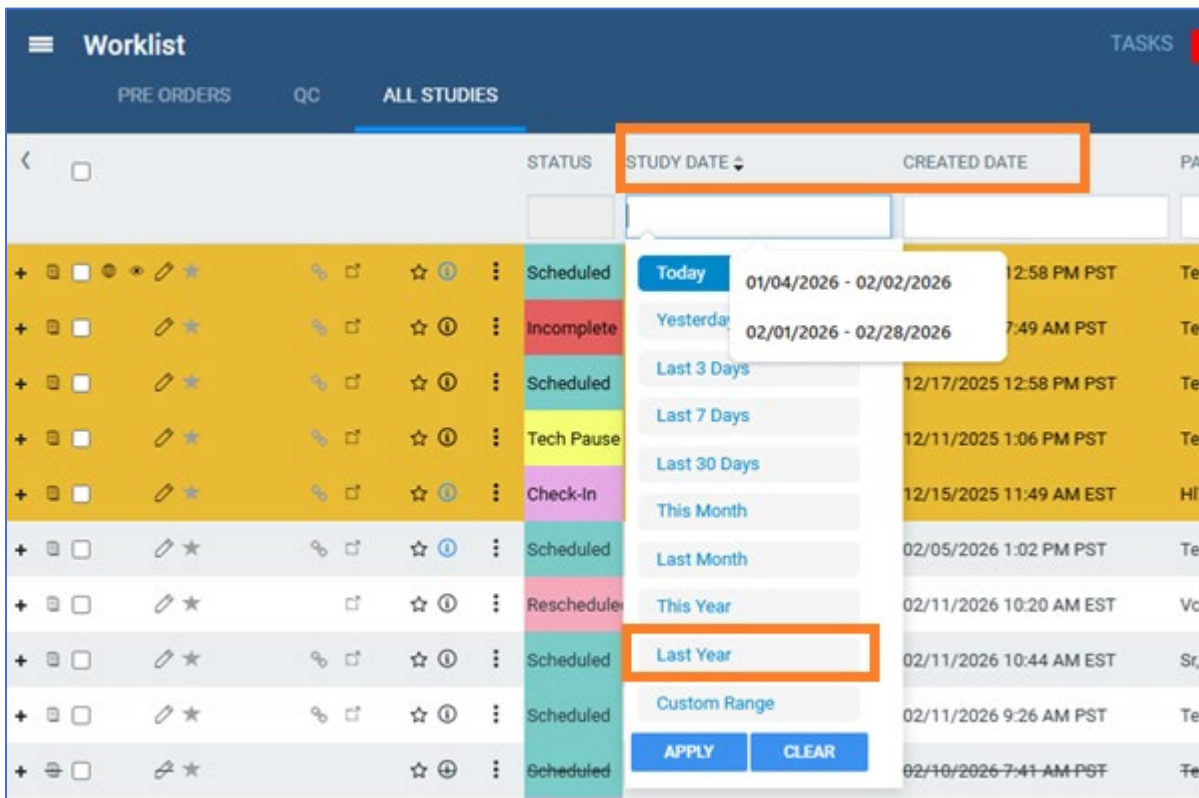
Worklist

TASKS

PRE ORDERS QC ALL STUDIES

| STATUS | STUDY DATE | CREATED DATE | PA |
|---|---|---|---|
| Scheduled | | 12:58 PM PST | Te |
| Incomplete | | 7:49 AM PST | Te |
| Scheduled | | 12/17/2025 12:58 PM PST | Te |
| Tech Pause | | 12/11/2025 1:06 PM PST | Te |
| Check-In | | 12/15/2025 11:49 AM EST | HI |
| Scheduled | | 02/05/2026 1:02 PM PST | Te |
| Reschedule | | 02/11/2026 10:20 AM EST | Vo |
| Scheduled | | 02/11/2026 10:44 AM EST | Sr, |
| Scheduled | | 02/11/2026 9:26 AM PST | Te |
| Scheduled | | 02/10/2026 7:41 AM PST | Te |

Today
Yesterday
Last 3 Days
Last 7 Days
Last 30 Days
This Month
Last Month
This Year
Last Year
Custom Range
APPLY CLEAR

01/04/2026 - 02/02/2026
02/01/2026 - 02/28/2026